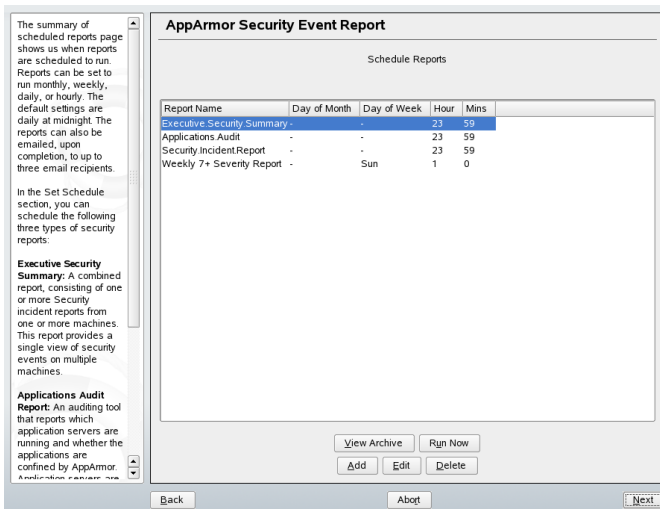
The summary of scheduled reports page shows us when reports are scheduled to run. Reports can be set to run monthly, weekly, daily, or hourly. The default settings are daily at midnight. The reports can also be emailed, upon completion, to up to three email recipients.

In the Set Schedule section, you can schedule the following three types of security reports:

**Executive Security Summary:** A combined report, consisting of one or more Security incident reports from one or more machines. This report provides a single view of security events on multiple machines.

**Applications Audit Report:** An auditing tool that reports which application servers are running and whether the applications are confined by AppArmor. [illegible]

AppArmor Security Event Report

Schedule Reports

| Report Name | Day of Month | Day of Week | Hour | Mins |
|---|---|---|---|---|
| Executive.Security.Summary | - | - | 23 | 59 |
| Applications.Audit | - | - | 23 | 59 |
| Security.Incident.Report | - | - | 23 | 59 |
| Weekly 7+ Severity Report | - | Sun | 1 | 0 |

View Archive
Run Now
Add
Edit
Delete

Back
Abort
Next